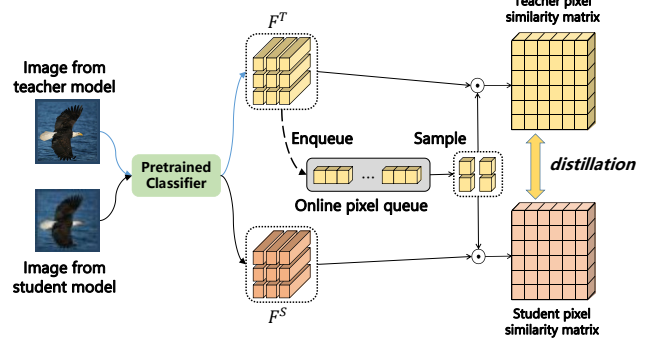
Teacher pixel similarity matrix

$F^T$

Image from teacher model

Enqueue

Sample

Pretrained Classifier

...

distillation

Online pixel queue

Image from student model

$F^S$

Student pixel similarity matrix